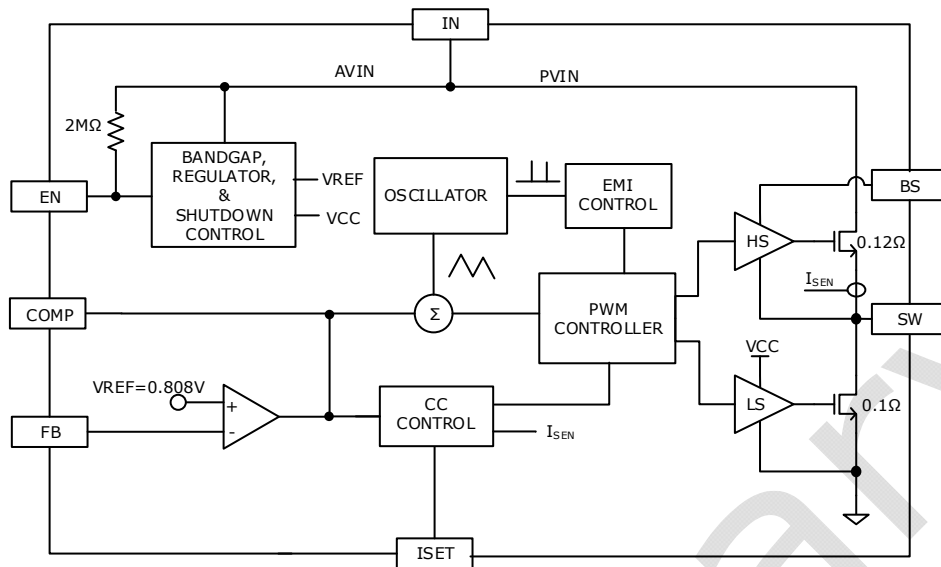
IN

AVIN

PVIN

2MΩ

BANDGAP, REGULATOR, & SHUTDOWN CONTROL

VREF

VCC

OSCILLATOR

EMI CONTROL

EN

BS

HS

0.12Ω

$I_{SEN}$

COMP

Σ

PWM CONTROLLER

SW

VCC

VREF=0.808V

+

-

CC CONTROL

$I_{SEN}$

LS

0.1Ω

FB

ISET